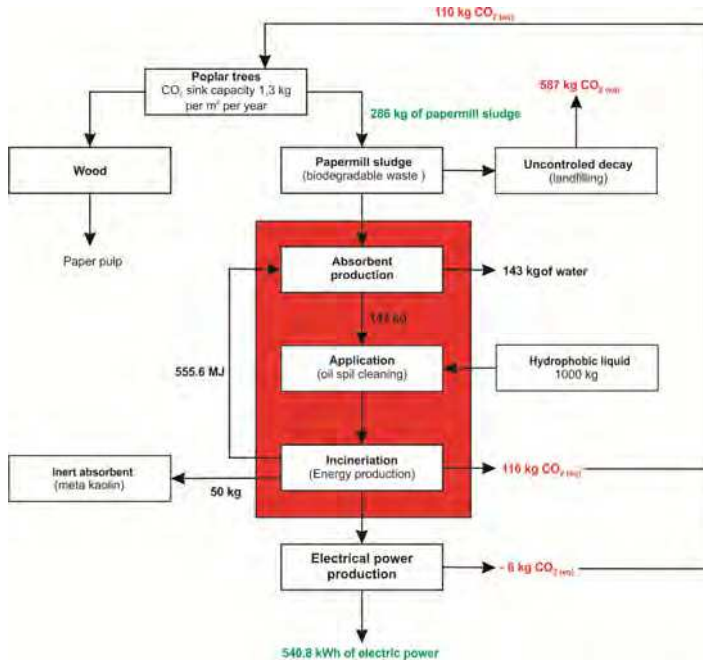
110 kg $CO_{2\,(eq)}$

**Poplar trees**
$CO_2$ sink capacity 1,3 kg per $m^2$ per year

-587 kg $CO_{2\,(eq)}$

286 kg of papermill sludge

**Wood**

Paper pulp

**Papermill sludge**
(biodegradable waste )

**Uncontroled decay**
(landfilling)

**Absorbent production**

143 kgof water

143 kg

**Application**
(oil spil cleaning)

**Hydrophobic liquid**
1000 kg

555.6 MJ

**Incineriation**
(Energy production)

116 kg $CO_{2\,(eq)}$

**Inert absorbent**
(meta kaolin)

50 kg

**Electrical power production**

- 6 kg $CO_{2\,(eq)}$

540.8 kWh of electric power